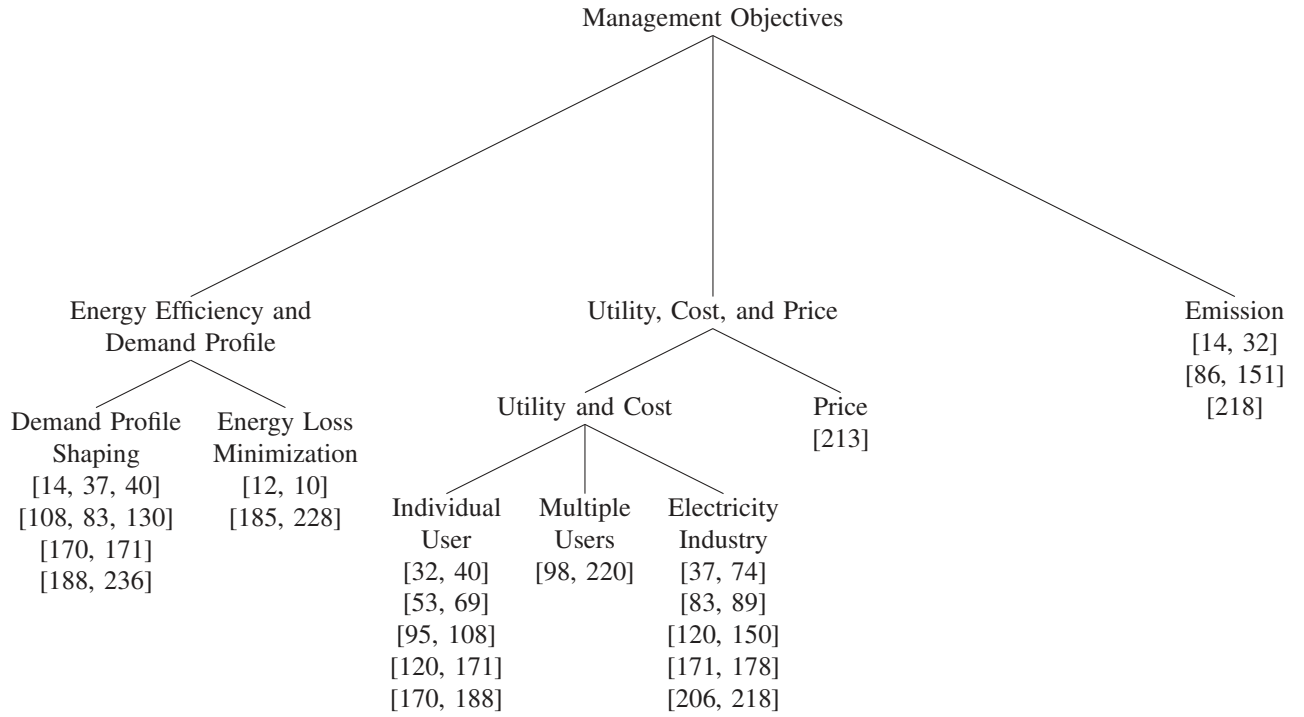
Management Objectives

Energy Efficiency and Demand Profile

Demand Profile Shaping
[14, 37, 40]
[108, 83, 130]
[170, 171]
[188, 236]

Energy Loss Minimization
[12, 10]
[185, 228]

Utility, Cost, and Price

Utility and Cost

Individual User
[32, 40]
[53, 69]
[95, 108]
[120, 171]
[170, 188]

Multiple Users
[98, 220]

Electricity Industry
[37, 74]
[83, 89]
[120, 150]
[171, 178]
[206, 218]

Price
[213]

Emission
[14, 32]
[86, 151]
[218]